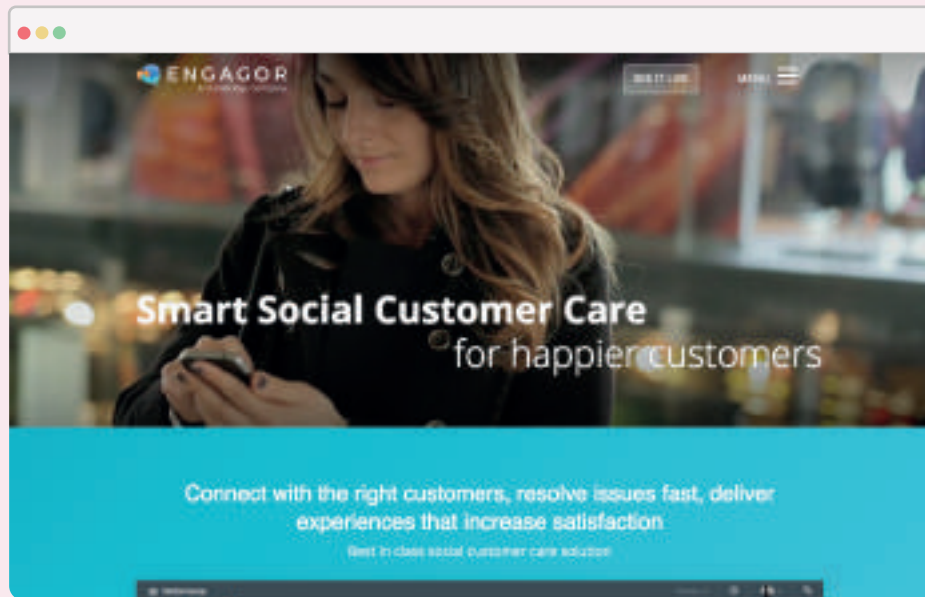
ENGAGOR
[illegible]

SEE IT LIVE

MENU

Smart Social Customer Care
for happier customers

Connect with the right customers, resolve issues fast, deliver experiences that increase satisfaction

Best in class social customer care solution